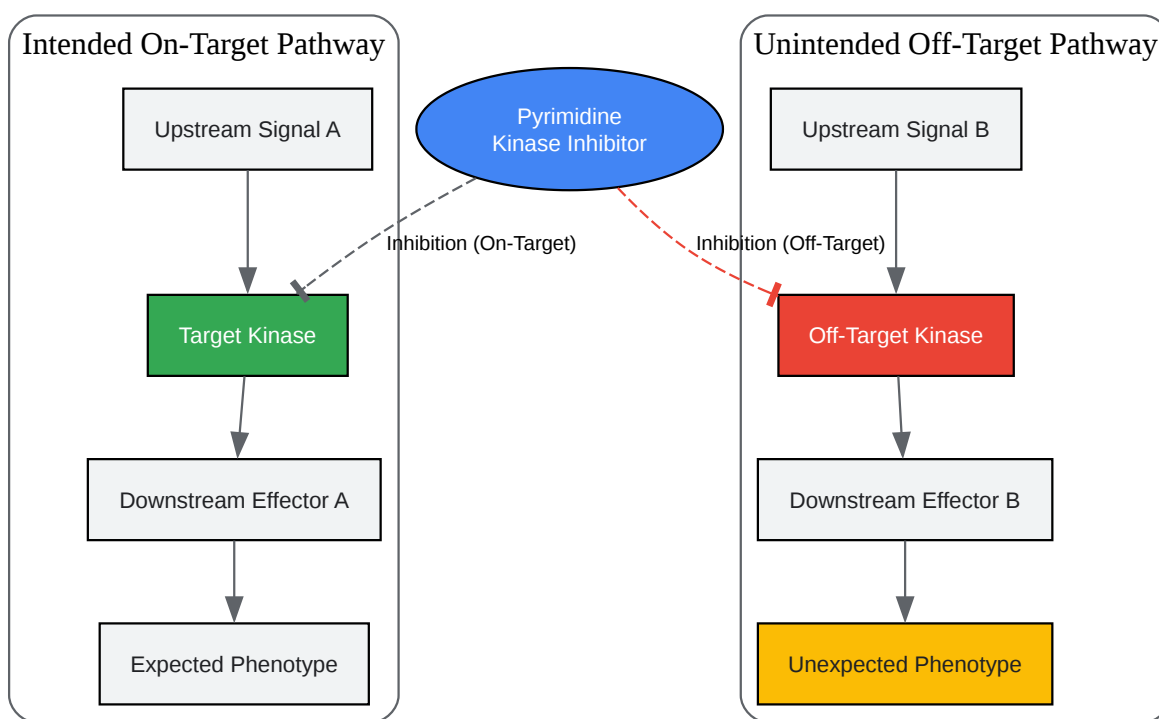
Intended On-Target Pathway

Upstream Signal A

Target Kinase

Downstream Effector A

Expected Phenotype

Pyrimidine Kinase Inhibitor

Inhibition (On-Target)

Inhibition (Off-Target)

Unintended Off-Target Pathway

Upstream Signal B

Off-Target Kinase

Downstream Effector B

Unexpected Phenotype